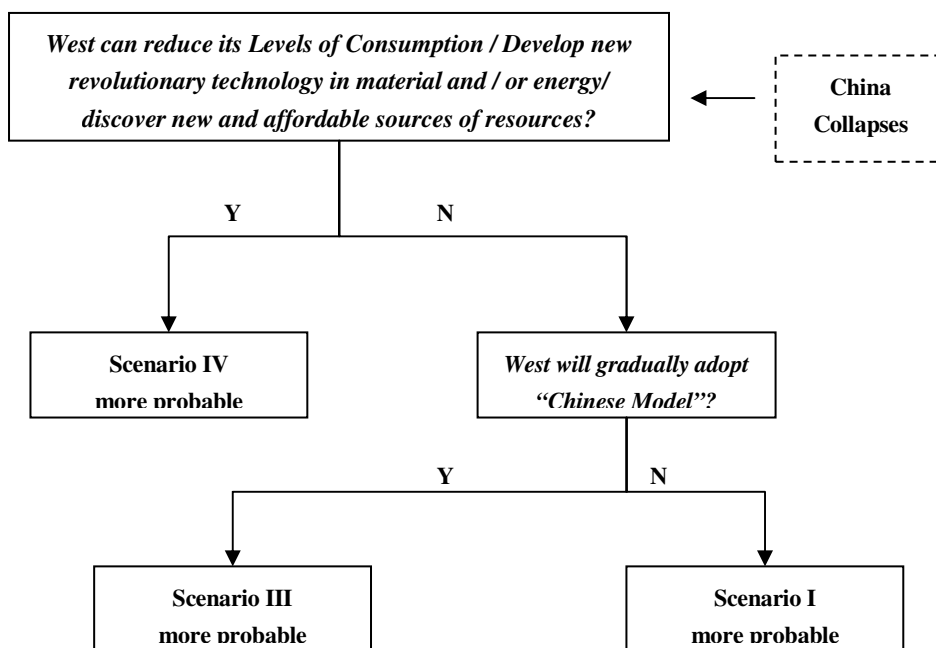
West can reduce its Levels of Consumption / Develop new revolutionary technology in material and / or energy/ discover new and affordable sources of resources?

China Collapses

Y

N

Scenario IV more probable

West will gradually adopt "Chinese Model"?

Y

N

Scenario III more probable

Scenario I more probable